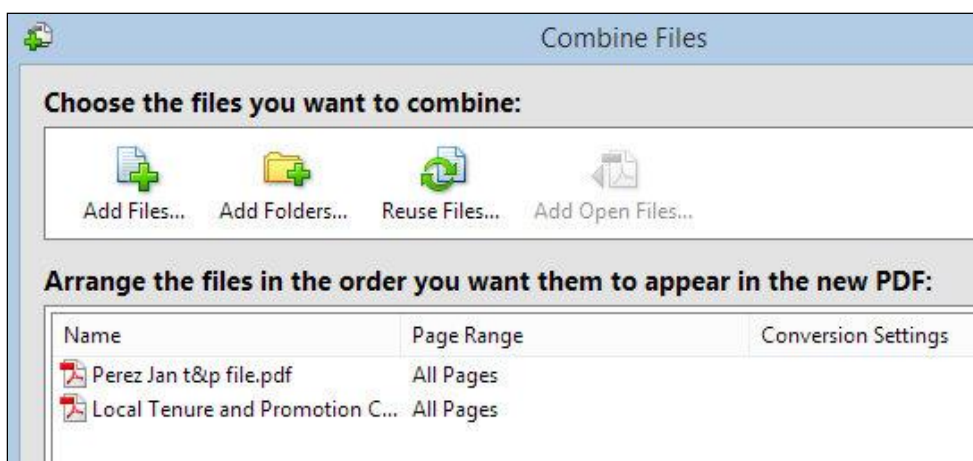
Combine Files

Choose the files you want to combine:

Add Files... Add Folders... Reuse Files... Add Open Files...

Arrange the files in the order you want them to appear in the new PDF:

| Name | Page Range | Conversion Settings |
|---|---|---|
| Perez Jan t&p file.pdf | All Pages | |
| Local Tenure and Promotion C... | All Pages | |